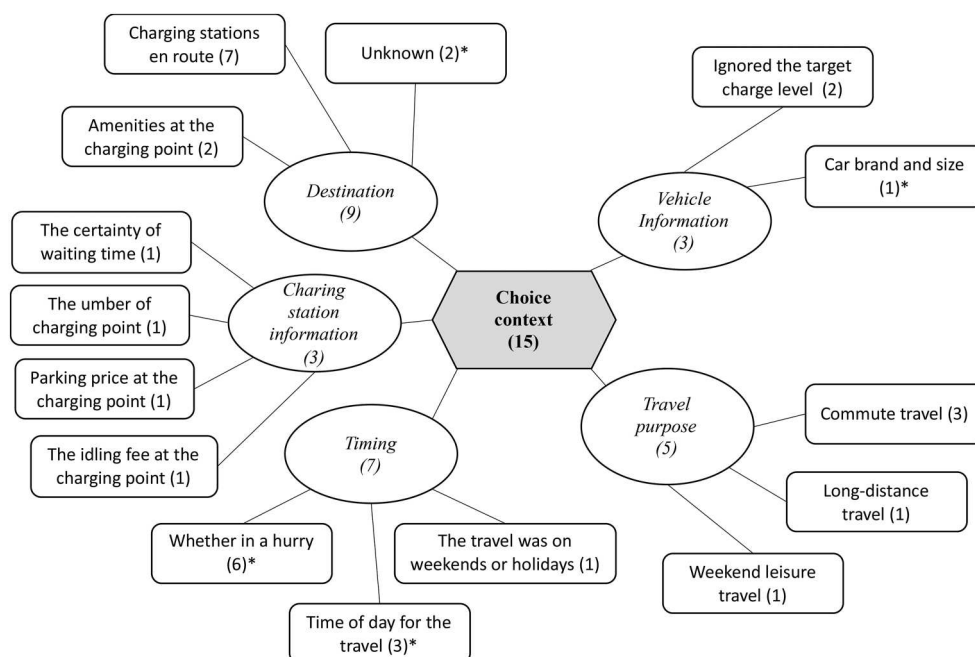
Choice context (15)

Destination (9)

Charging stations en route (7)

Unknown (2)*

Amenities at the charging point (2)

Vehicle Information (3)

Ignored the target charge level (2)

Car brand and size (1)*

Charing station information (3)

The certainty of waiting time (1)

The umber of charging point (1)

Parking price at the charging point (1)

The idling fee at the charging point (1)

Travel purpose (5)

Commute travel (3)

Long-distance travel (1)

Weekend leisure travel (1)

Timing (7)

Whether in a hurry (6)*

The travel was on weekends or holidays (1)

Time of day for the travel (3)*